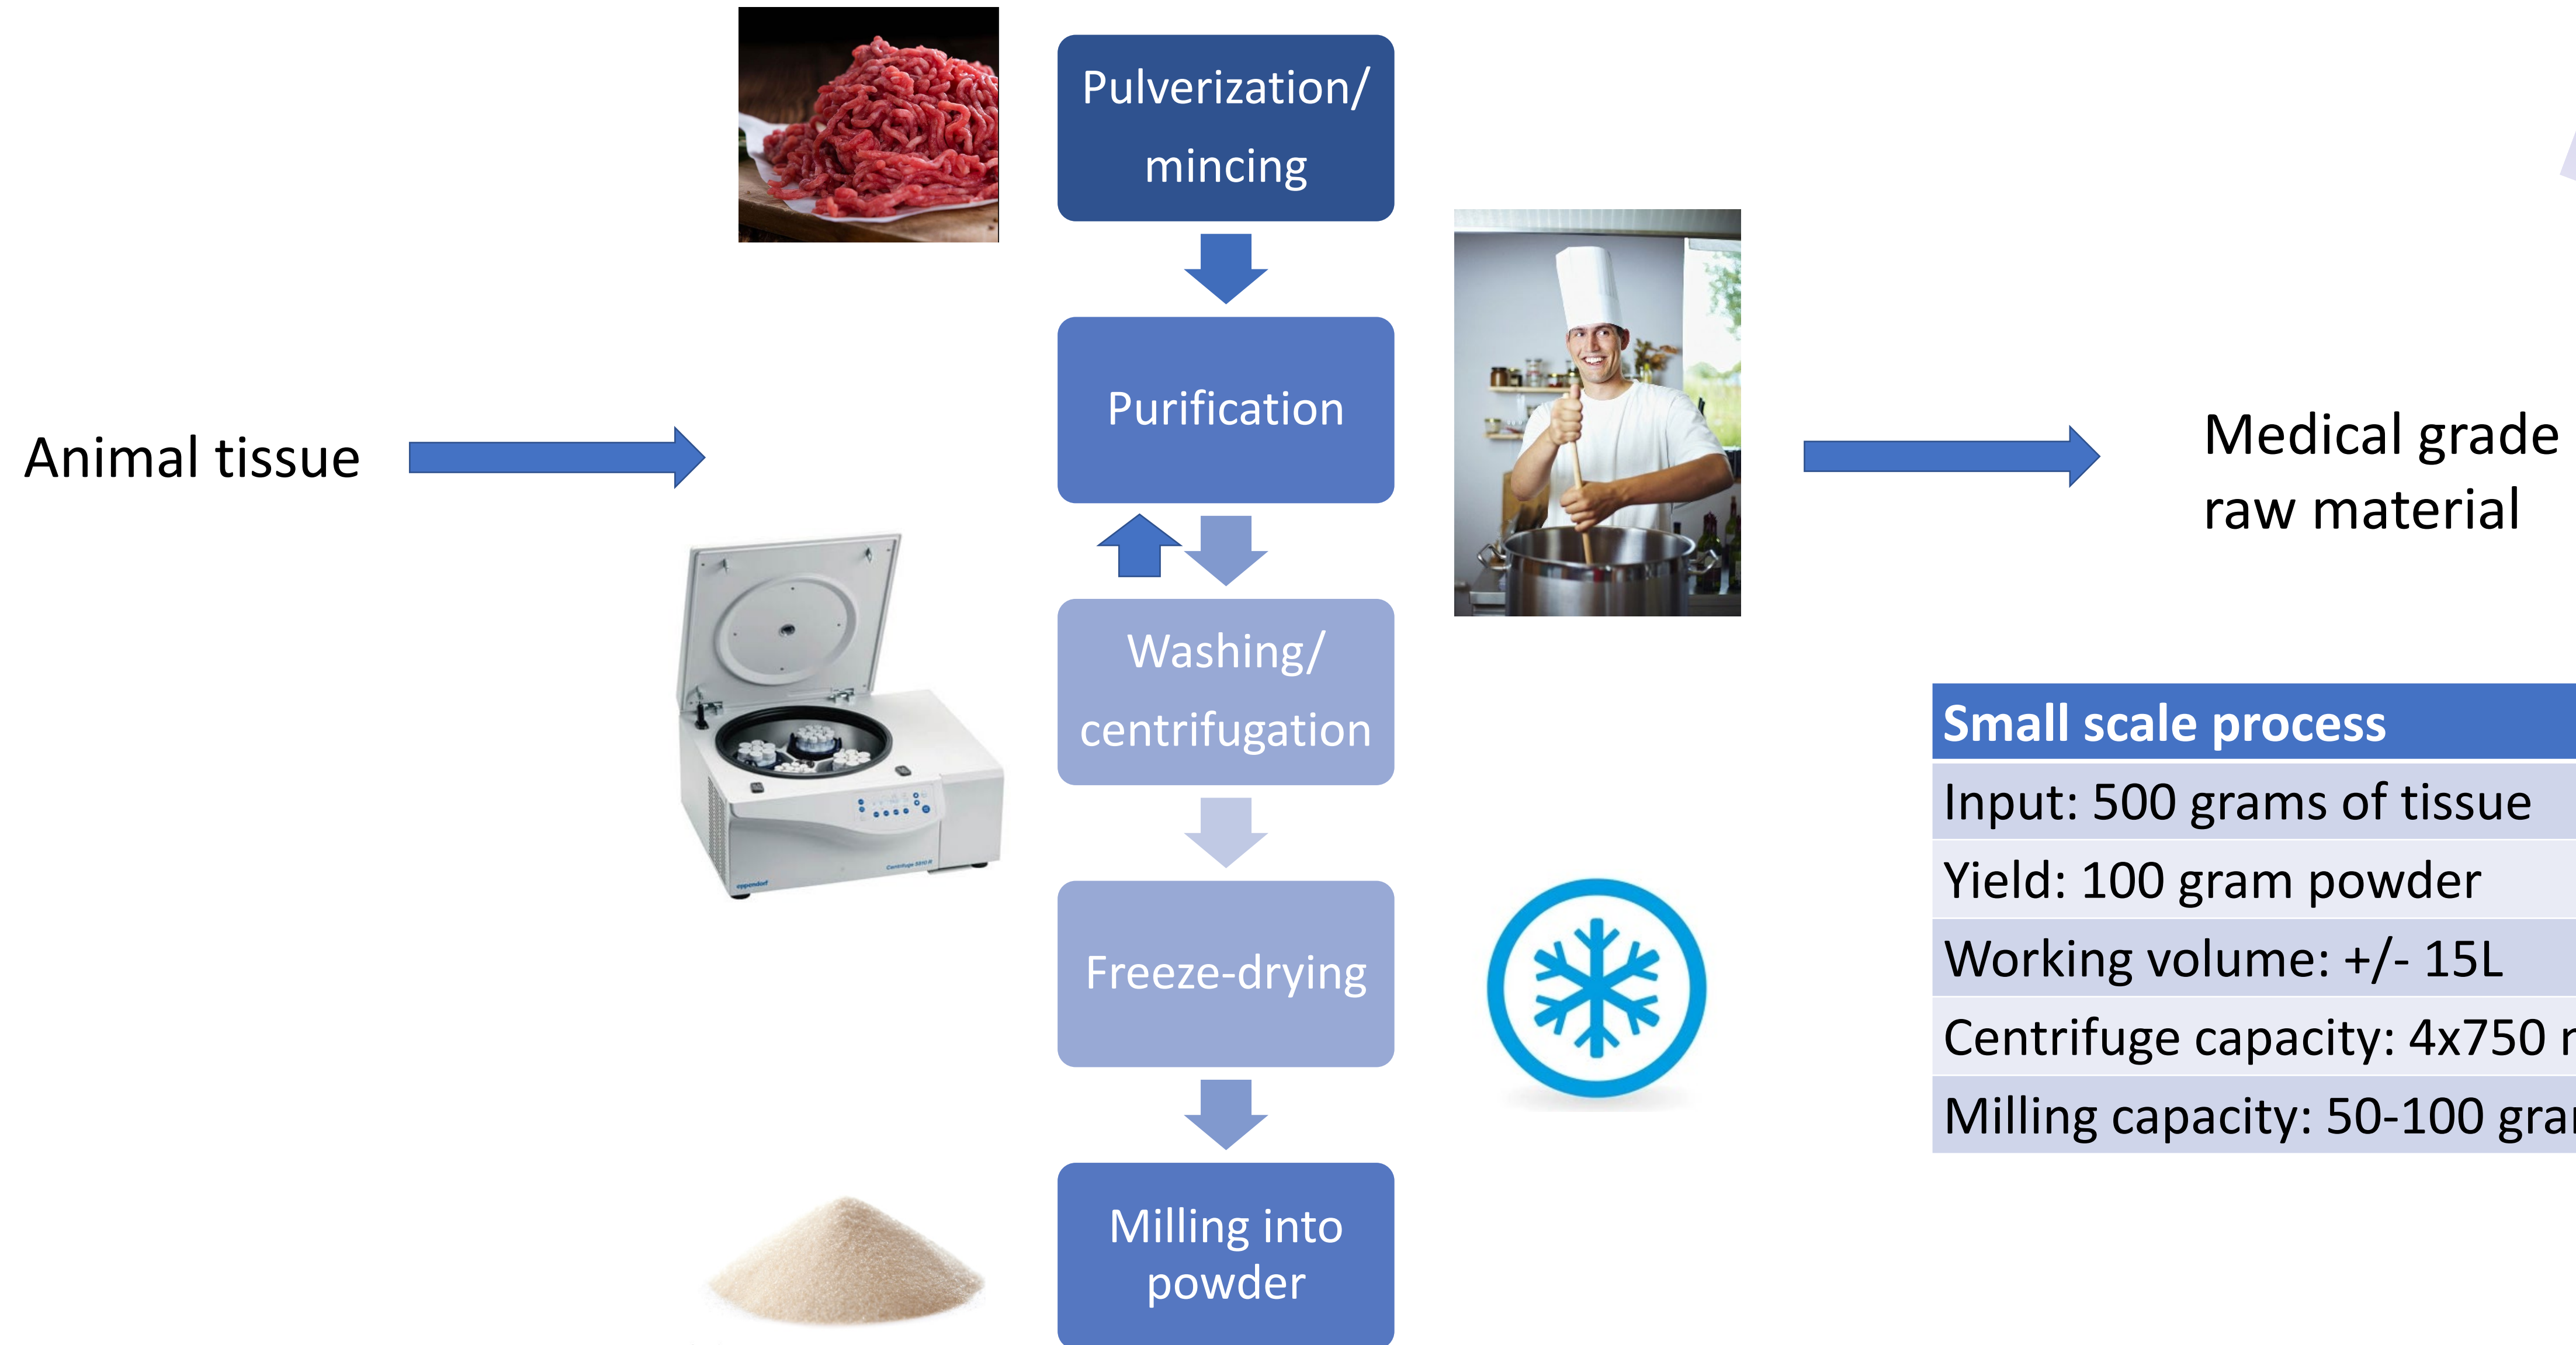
Pulverization/ mincing

Purification

Washing/ centrifugation

Freeze-drying

Milling into powder

Animal tissue

Medical grade raw material

| Small scale process |
|---|
| Input: 500 grams of tissue |
| Yield: 100 gram powder |
| Working volume: +/- 15L |
| Centrifuge capacity: 4x750 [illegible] |
| Milling capacity: 50-100 gra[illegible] |